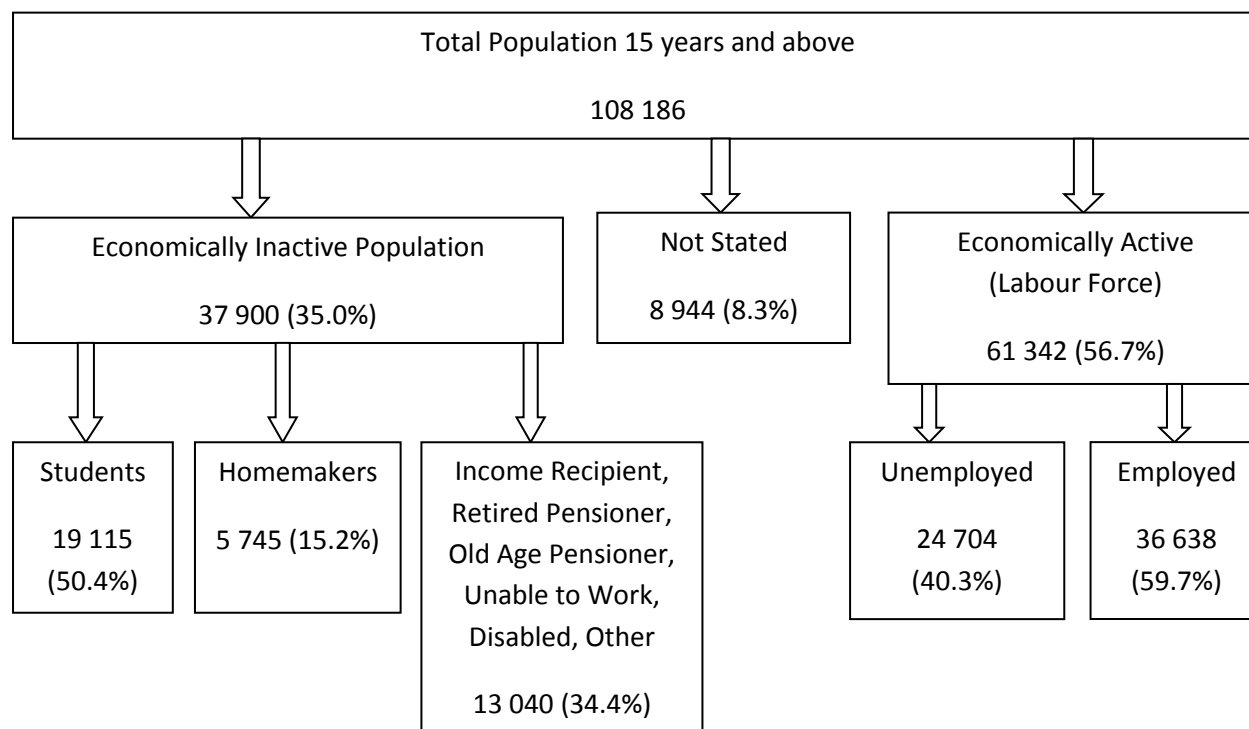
Total Population 15 years and above

108 186

Economically Inactive Population

37 900 (35.0%)

Not Stated

8 944 (8.3%)

Economically Active (Labour Force)

61 342 (56.7%)

Students

19 115 (50.4%)

Homemakers

5 745 (15.2%)

Income Recipient, Retired Pensioner, Old Age Pensioner, Unable to Work, Disabled, Other

13 040 (34.4%)

Unemployed

24 704 (40.3%)

Employed

36 638 (59.7%)